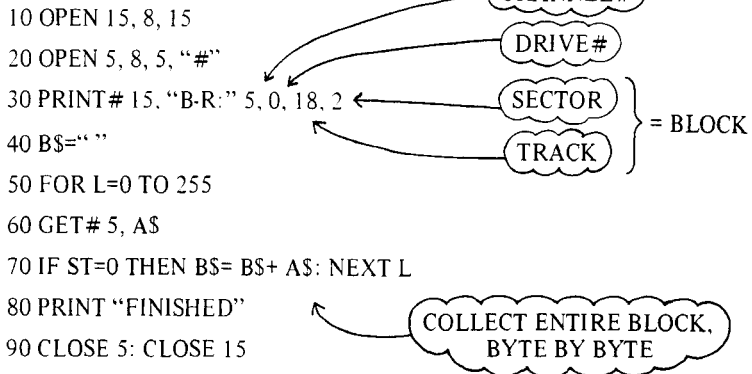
10 OPEN 15, 8, 15
20 OPEN 5, 8, 5, "#"
30 PRINT# 15, "B-R:" 5, 0, 18, 2
40 B$=" "
50 FOR L=0 TO 255
60 GET# 5, A$
70 IF ST=0 THEN B$= B$+ A$: NEXT L
80 PRINT "FINISHED"
90 CLOSE 5: CLOSE 15

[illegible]

DRIVE#

SECTOR

TRACK

= BLOCK

COLLECT ENTIRE BLOCK, BYTE BY BYTE